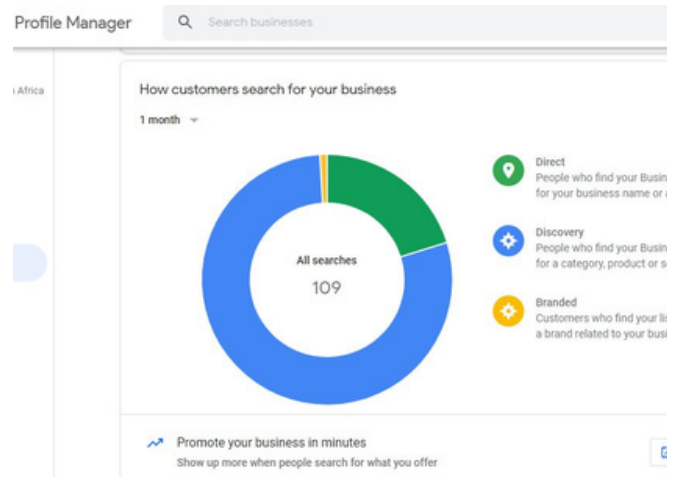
Profile Manager

Search businesses

Africa

How customers search for your business

1 month

All searches

109

Direct
People who find your Busin
for your business name or a

Discovery
People who find your Busin
for a category, product or s

Branded
Customers who find your lis
a brand related to your busi

Promote your business in minutes
Show up more when people search for what you offer